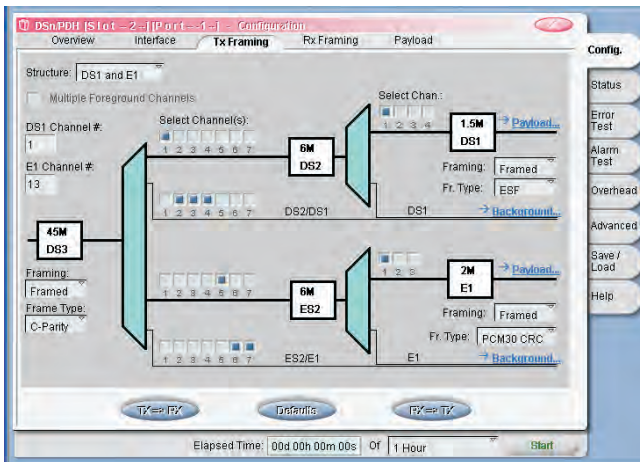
DSn/PDH [Slot – 2 –][Port – 1 –] – Configuration

Overview | Interface | Tx Framing | Rx Framing | Payload

Config.
Status
Error Test
Alarm Test
Overhead
Advanced
Save / Load
Help

Structure: DS1 and E1

Multiple Foreground Channels

DS1 Channel #:
1

E1 Channel #:
13

Select Channel(s):
1 2 3 4 5 6 7

Select Chan.:
1 2 3 4

1.5M
DS1

→ Payload...

6M
DS2

Framing: Framed
Fr. Type: ESF

1 2 3 4 5 6 7
DS2/DS1
DS1
→ Background...

45M
DS3

Framing:
Framed
Frame Type:
C-Parity

1 2 3

2M
E1

→ Payload...

1 2 3 4 5 6 7

6M
ES2

Framing: Framed
Fr. Type: PCM30 CRC

1 2 3 4 5 6 7
ES2/E1
E1
→ Background...

TX => RX
Defaults
RX => TX

Elapsed Time: 00d 00h 00m 00s Of 1 Hour
Start